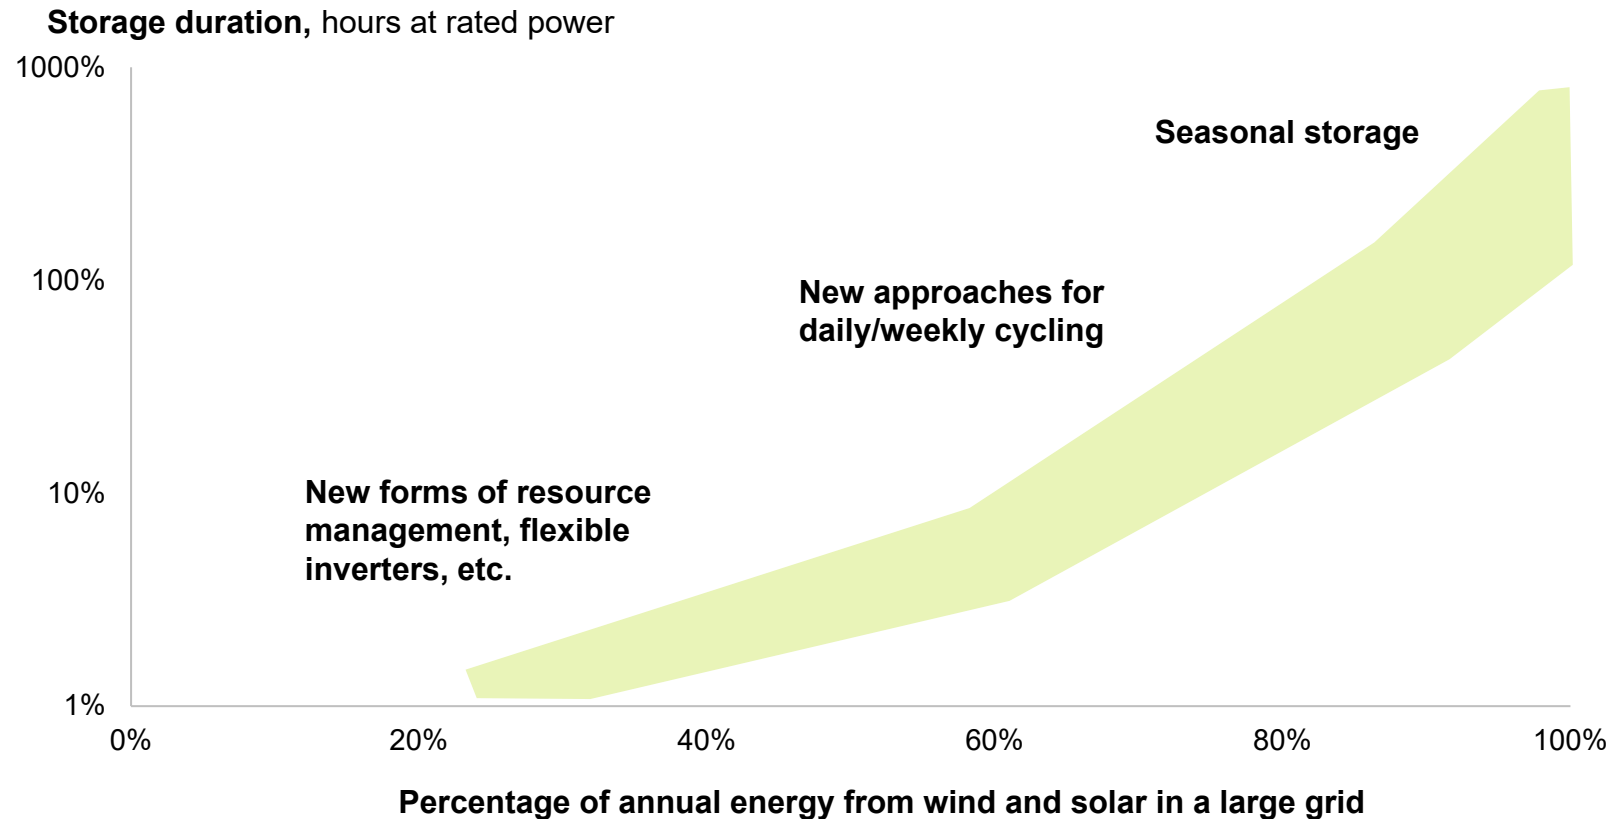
**Storage duration,** hours at rated power

1000%

100%

10%

1%

Seasonal storage

New approaches for daily/weekly cycling

New forms of resource management, flexible inverters, etc.

0%
20%
40%
60%
80%
100%

Percentage of annual energy from wind and solar in a large grid